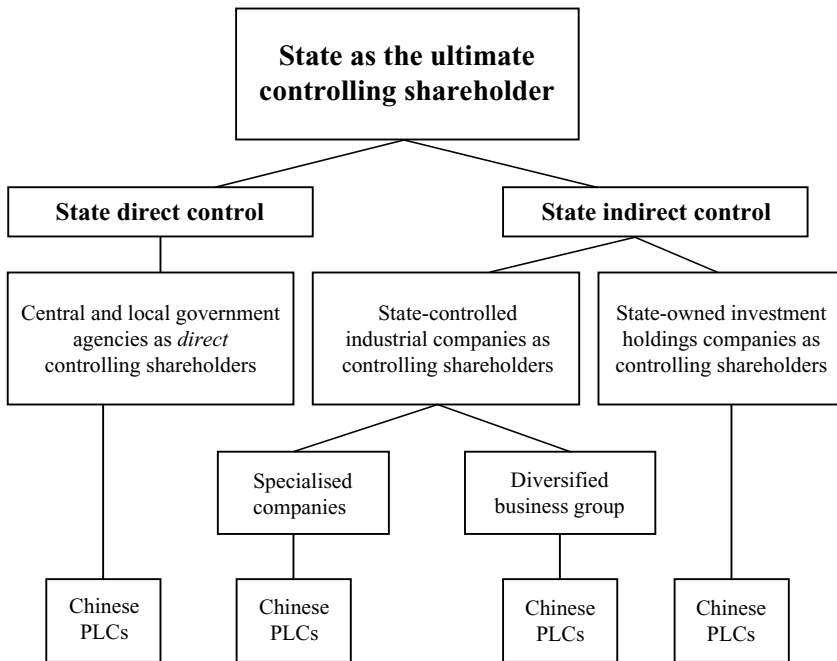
State as the ultimate controlling shareholder

State direct control

State indirect control

Central and local government agencies as *direct* controlling shareholders

State-controlled industrial companies as controlling shareholders

State-owned investment holdings companies as controlling shareholders

Specialised companies

Diversified business group

Chinese PLCs

Chinese PLCs

Chinese PLCs

Chinese PLCs